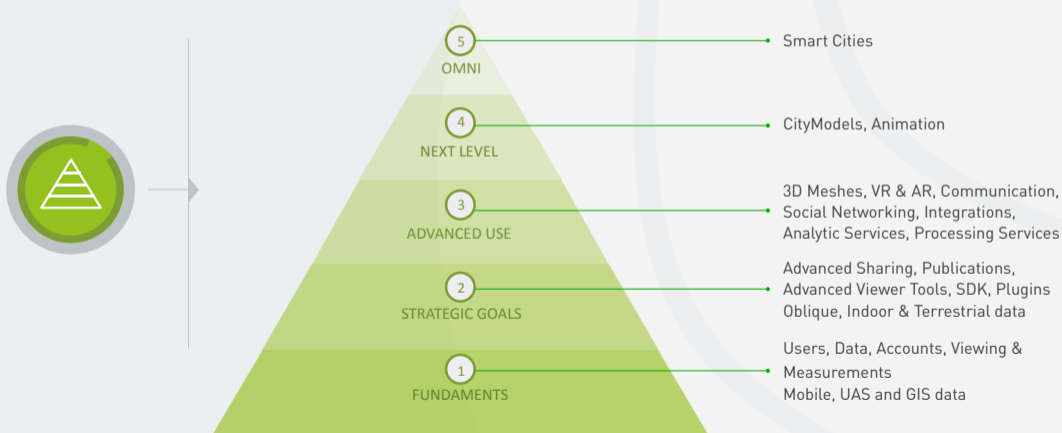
5
OMNI

Smart Cities

4
NEXT LEVEL

CityModels, Animation

3
ADVANCED USE

3D Meshes, VR & AR, Communication, Social Networking, Integrations, Analytic Services, Processing Services

2
STRATEGIC GOALS

Advanced Sharing, Publications, Advanced Viewer Tools, SDK, Plugins Oblique, Indoor & Terrestrial data

1
FUNDAMENTS

Users, Data, Accounts, Viewing & Measurements
Mobile, UAS and GIS data